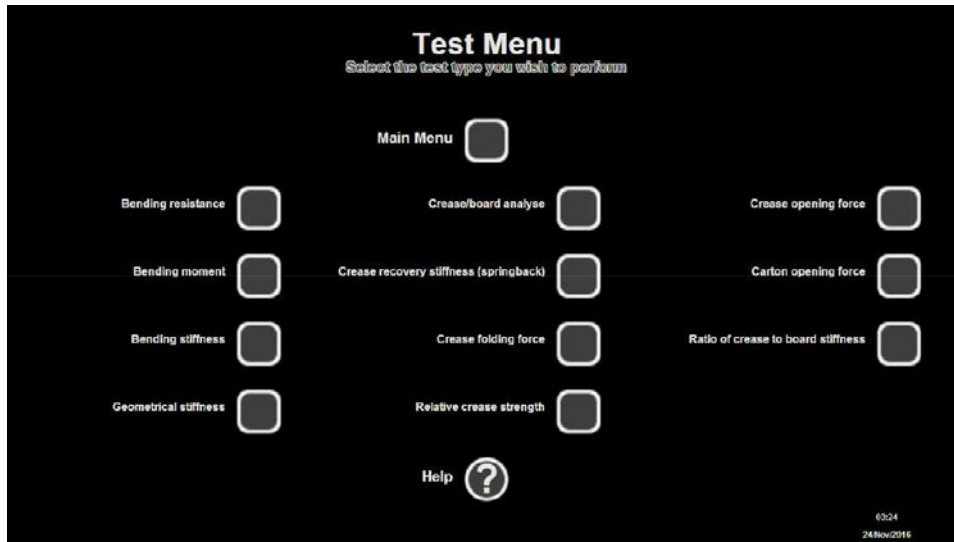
Test Menu
Select the test type you wish to perform

Main Menu

Bending resistance

Bending moment

Bending stiffness

Geometrical stiffness

Crease/board analyse

Crease recovery stiffness (springback)

Crease folding force

Relative crease strength

Crease opening force

Carton opening force

Ratio of crease to board stiffness

Help

03:24
24Nov2016